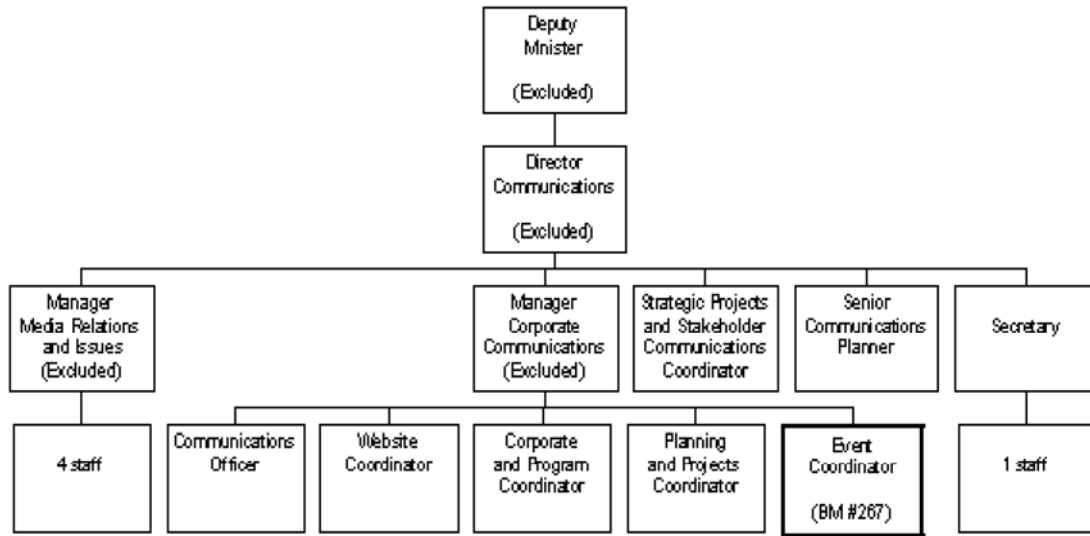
Deputy Mnister

(Excluded)

Director Communications

(Excluded)

Manager Media Relations and Issues (Excluded)

Manager Corporate Communications (Excluded)

Strategic Projects and Stakeholder Communications Coordinator

Senior Communications Planner

Secretary

4 staff

Communications Officer

Website Coordinator

Corporate and Program Coordinator

Planning and Projects Coordinator

Event Coordinator

(BM #267)

1 staff